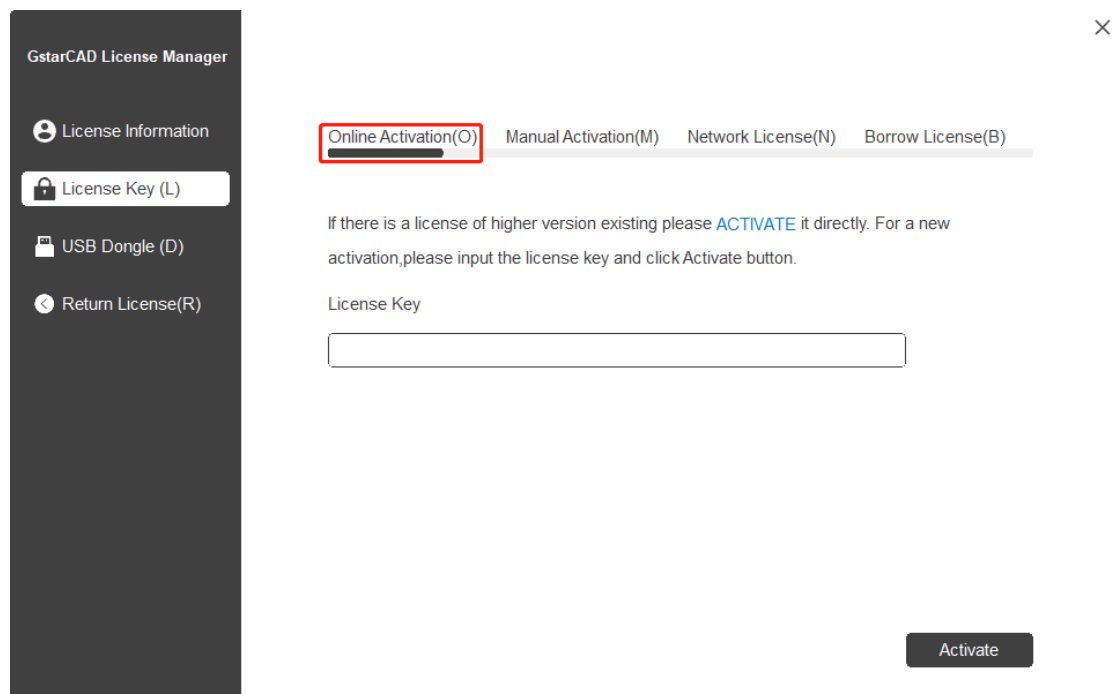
GstarCAD License Manager

License Information

License Key (L)

USB Dongle (D)

Return License(R)

×

Online Activation(O) Manual Activation(M) Network License(N) Borrow License(B)

If there is a license of higher version existing please ACTIVATE it directly. For a new activation,please input the license key and click Activate button.

License Key

Activate